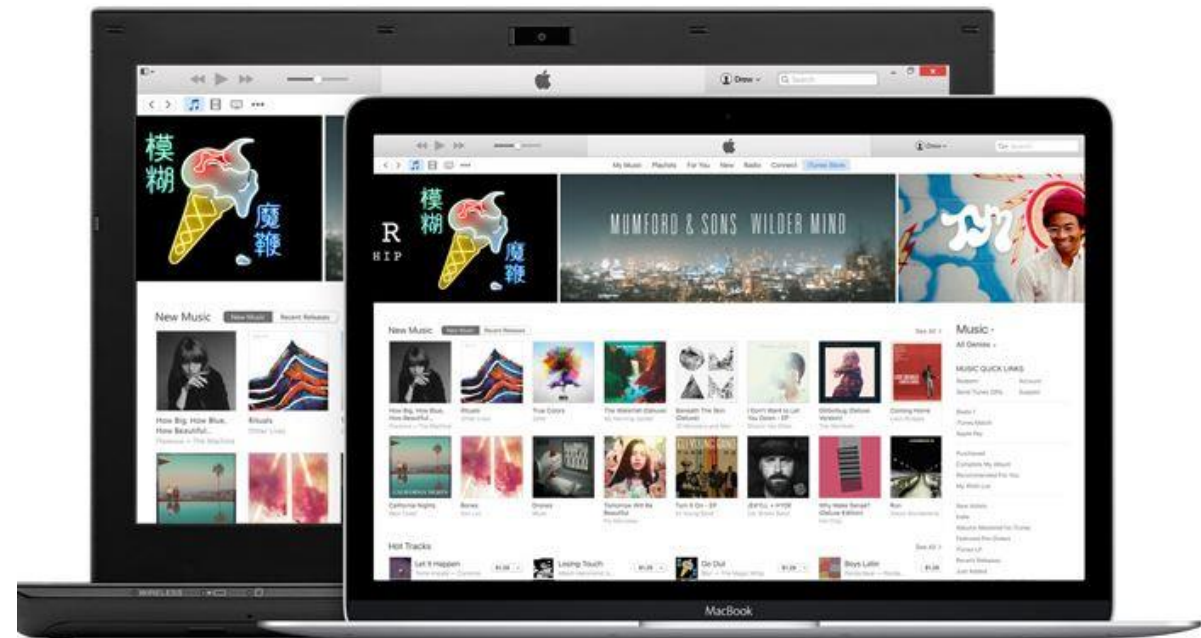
Drew
Search

模
糊
魔
鞭

New Music
New Music
Recent Releases

How Big, How Blue, How Beautiful
Florence + The Machine
Rituals
Other Lives

Drew
My Music
Playlists
For You
New
Radio
Connect
iTunes Store

模
糊
魔
鞭
R
HIP

MUMFORD & SONS WILDER MIND

New Music
New Music
Recent Releases
See All

How Big, How Blue, How Beautiful
Rituals
True Colors
The Waterfall (Deluxe)
Beneath The Skin (Deluxe)
I Don't Want to Let You Down - EP
Glitterbug (Deluxe Version)
Coming Home

California Nights
Bones
Drones
Tomorrow Is My Turn
Turn It On
Why Make Sense? (Deluxe Edition)
Run

Music
All Genres
MUSIC QUICK LINKS
Redeem
Account
Send iTunes Gifts
Support
Beats 1
iTunes Match
Apple Pay
Purchased
Complete My Album
Recommended For You
My Wish List
New Artists
Indie
Albums Mastered for iTunes
Featured Pre-Orders
iTunes LP
Recent Releases
Just Added

Hot Tracks
See All
Let It Happen
Losing Touch
Go Out
Boys Latin
$1.29
$1.29
$1.29
$1.29

MacBook